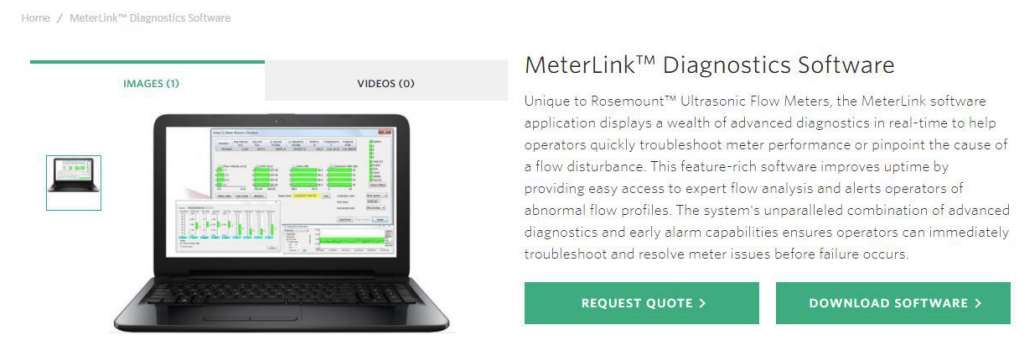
Home / MeterLink™ Diagnostics Software

IMAGES (1)

VIDEOS (0)

MeterLink™ Diagnostics Software

Unique to Rosemount™ Ultrasonic Flow Meters, the MeterLink software application displays a wealth of advanced diagnostics in real-time to help operators quickly troubleshoot meter performance or pinpoint the cause of a flow disturbance. This feature-rich software improves uptime by providing easy access to expert flow analysis and alerts operators of abnormal flow profiles. The system's unparalleled combination of advanced diagnostics and early alarm capabilities ensures operators can immediately troubleshoot and resolve meter issues before failure occurs.

REQUEST QUOTE >

DOWNLOAD SOFTWARE >